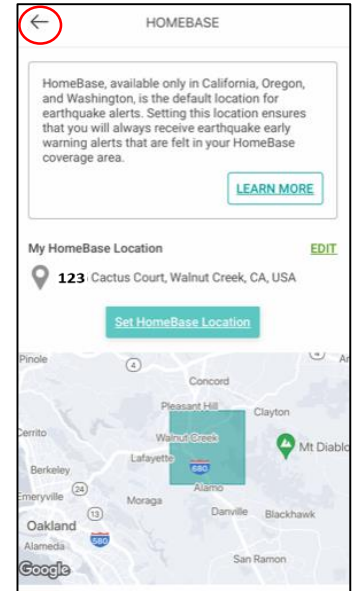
HOMEBASE

HomeBase, available only in California, Oregon, and Washington, is the default location for earthquake alerts. Setting this location ensures that you will always receive earthquake early warning alerts that are felt in your HomeBase coverage area.

LEARN MORE

My HomeBase Location

EDIT

123 Cactus Court, Walnut Creek, CA, USA

Set HomeBase Location

Pinole
4
Concord
Pleasant Hill
Clayton
Cerrito
Walnut Creek
Mt Diablo
Lafayette
680
Berkeley
24
Alamo
Emeryville
13
Moraga
Danville
Blackhawk
Oakland
580
Alameda
San Ramon
Google